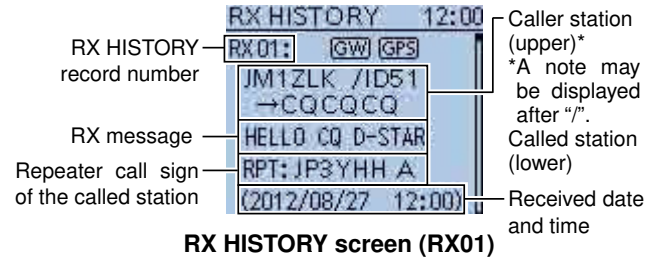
RX HISTORY 12:00

RX HISTORY record number

RX01: GW GPS

JM1ZLK /ID51
→CQCQCQ

RX message

HELLO CQ D-STAR

Repeater call sign of the called station

RPT: JP3YHH A

(2012/08/27 12:00)

Caller station (upper)*
*A note may be displayed after "/".
Called station (lower)

Received date and time

RX HISTORY screen (RX01)